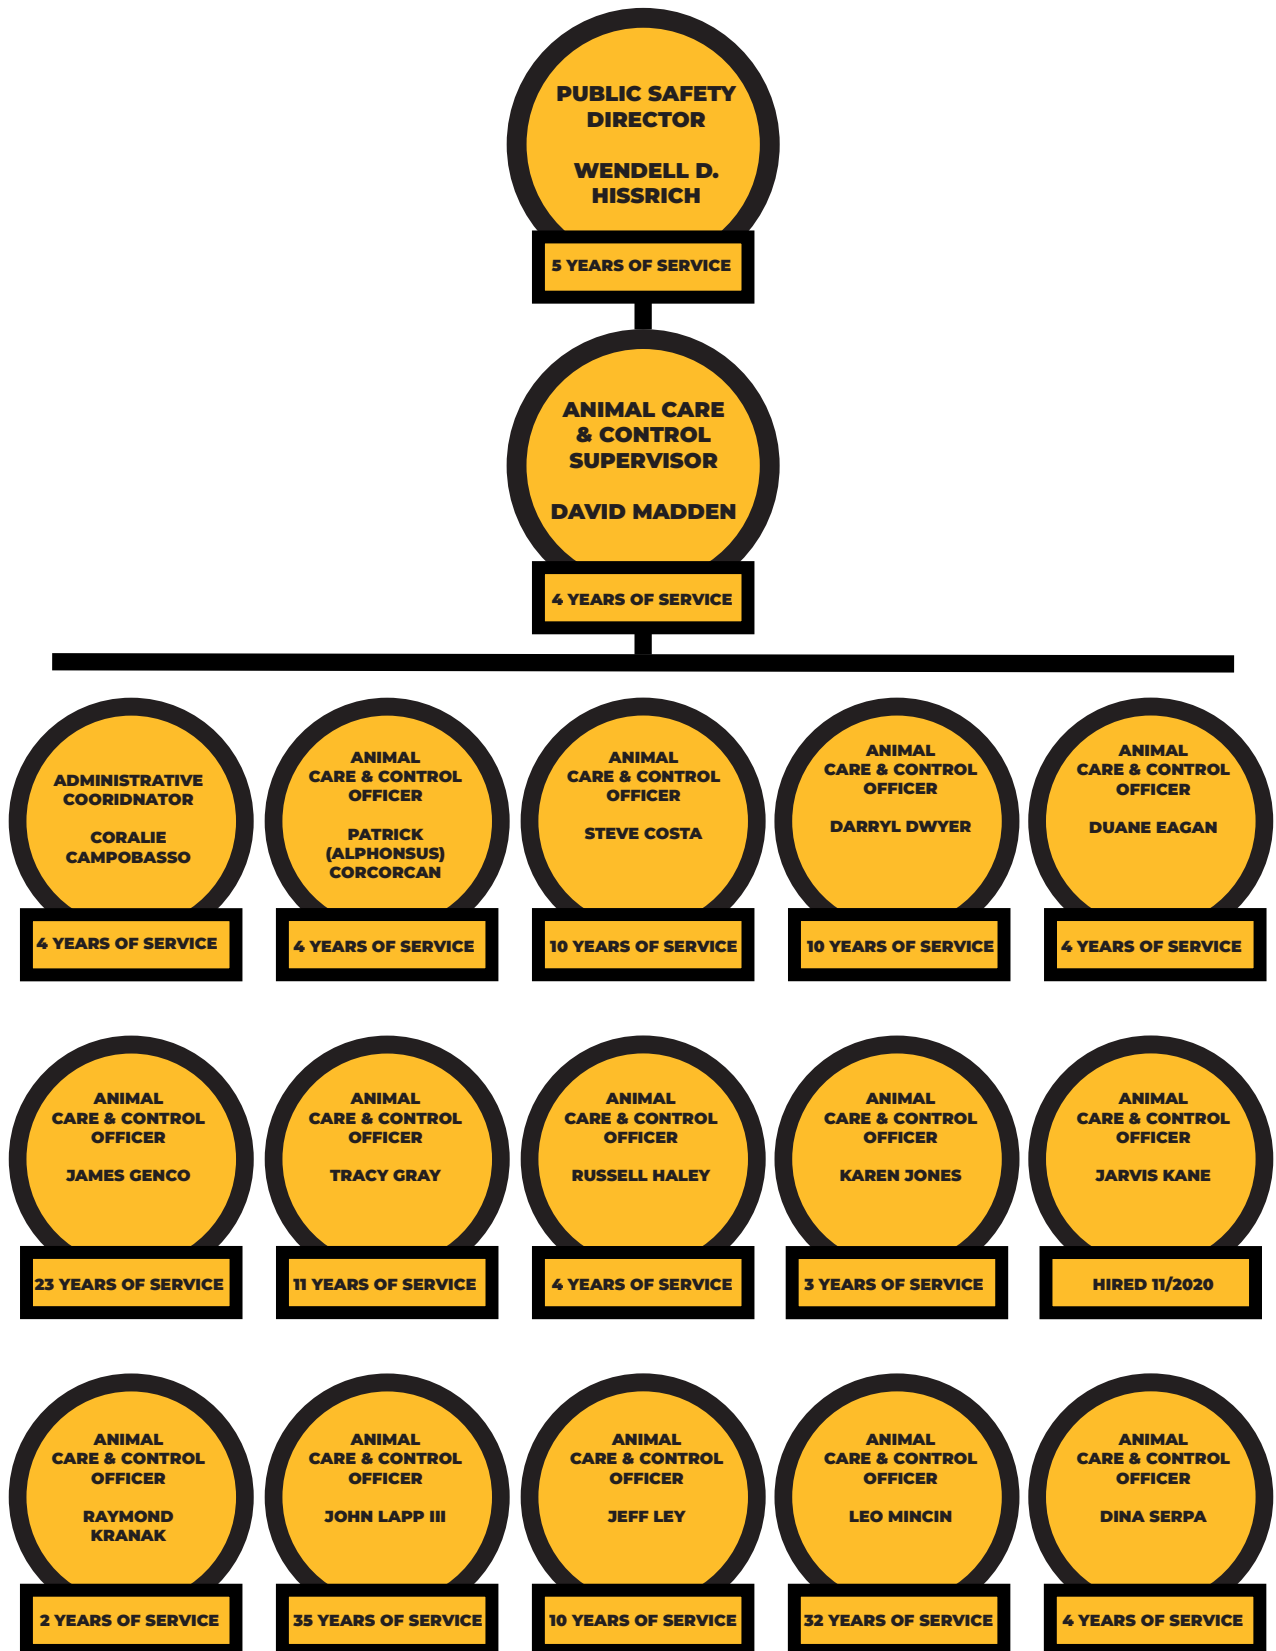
PUBLIC SAFETY DIRECTOR

WENDELL D. HISSRICH

5 YEARS OF SERVICE

ANIMAL CARE & CONTROL SUPERVISOR

DAVID MADDEN

4 YEARS OF SERVICE

ADMINISTRATIVE COORIDNATOR

CORALIE CAMPOBASSO

4 YEARS OF SERVICE

ANIMAL CARE & CONTROL OFFICER

PATRICK (ALPHONSUS) CORCORCAN

4 YEARS OF SERVICE

ANIMAL CARE & CONTROL OFFICER

STEVE COSTA

10 YEARS OF SERVICE

ANIMAL CARE & CONTROL OFFICER

DARRYL DWYER

10 YEARS OF SERVICE

ANIMAL CARE & CONTROL OFFICER

DUANE EAGAN

4 YEARS OF SERVICE

ANIMAL CARE & CONTROL OFFICER

JAMES GENCO

23 YEARS OF SERVICE

ANIMAL CARE & CONTROL OFFICER

TRACY GRAY

11 YEARS OF SERVICE

ANIMAL CARE & CONTROL OFFICER

RUSSELL HALEY

4 YEARS OF SERVICE

ANIMAL CARE & CONTROL OFFICER

KAREN JONES

3 YEARS OF SERVICE

ANIMAL CARE & CONTROL OFFICER

JARVIS KANE

HIRED 11/2020

ANIMAL CARE & CONTROL OFFICER

RAYMOND KRANAK

2 YEARS OF SERVICE

ANIMAL CARE & CONTROL OFFICER

JOHN LAPP III

35 YEARS OF SERVICE

ANIMAL CARE & CONTROL OFFICER

JEFF LEY

10 YEARS OF SERVICE

ANIMAL CARE & CONTROL OFFICER

LEO MINCIN

32 YEARS OF SERVICE

ANIMAL CARE & CONTROL OFFICER

DINA SERPA

4 YEARS OF SERVICE